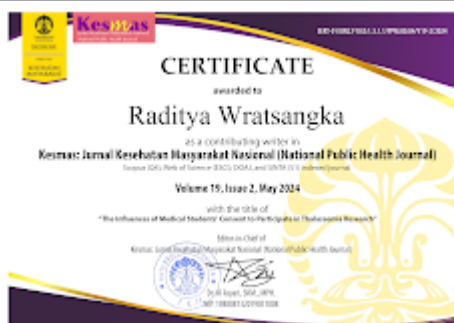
Kesmas

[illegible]

CERTIFICATE

awarded to

Raditya Wratsangka

as a contributing writer in

Kesmas: Jurnal Kesehatan Masyarakat Nasional (National Public Health Journal)

Scopus (Q4), Web of Science (ESCI), DOAJ, and SINTA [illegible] indexed journal

Volume 19, Issue 2, May 2024

with the title of

"The Influences of Medical Students' Consent to Participate in Thalassemia Research"

Editor-in-Chief of

Kesmas: Jurnal Kesehatan Masyarakat Nasional (National Public Health Journal)

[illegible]

NIP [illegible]